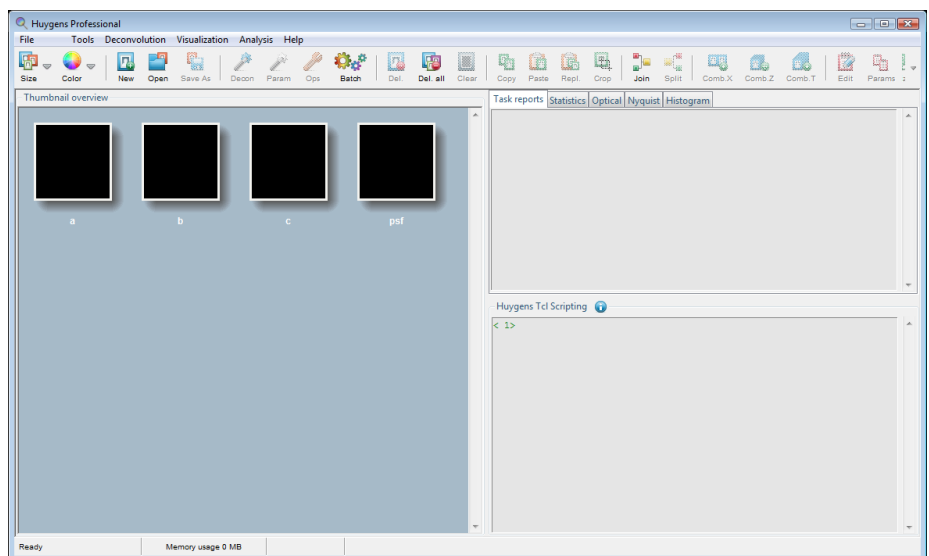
Huygens Professional

File Tools Deconvolution Visualization Analysis Help

Size Color New Open Save As Decon Param Ops Batch Del. Del. all Clear Copy Paste Repl. Crop Join Split Comb.X Comb.Z Comb.T Edit Params

Thumbnail overview

a b c psf

Task reports Statistics Optical Nyquist Histogram

Huygens Tcl Scripting

< 1>

Ready Memory usage 0 MB